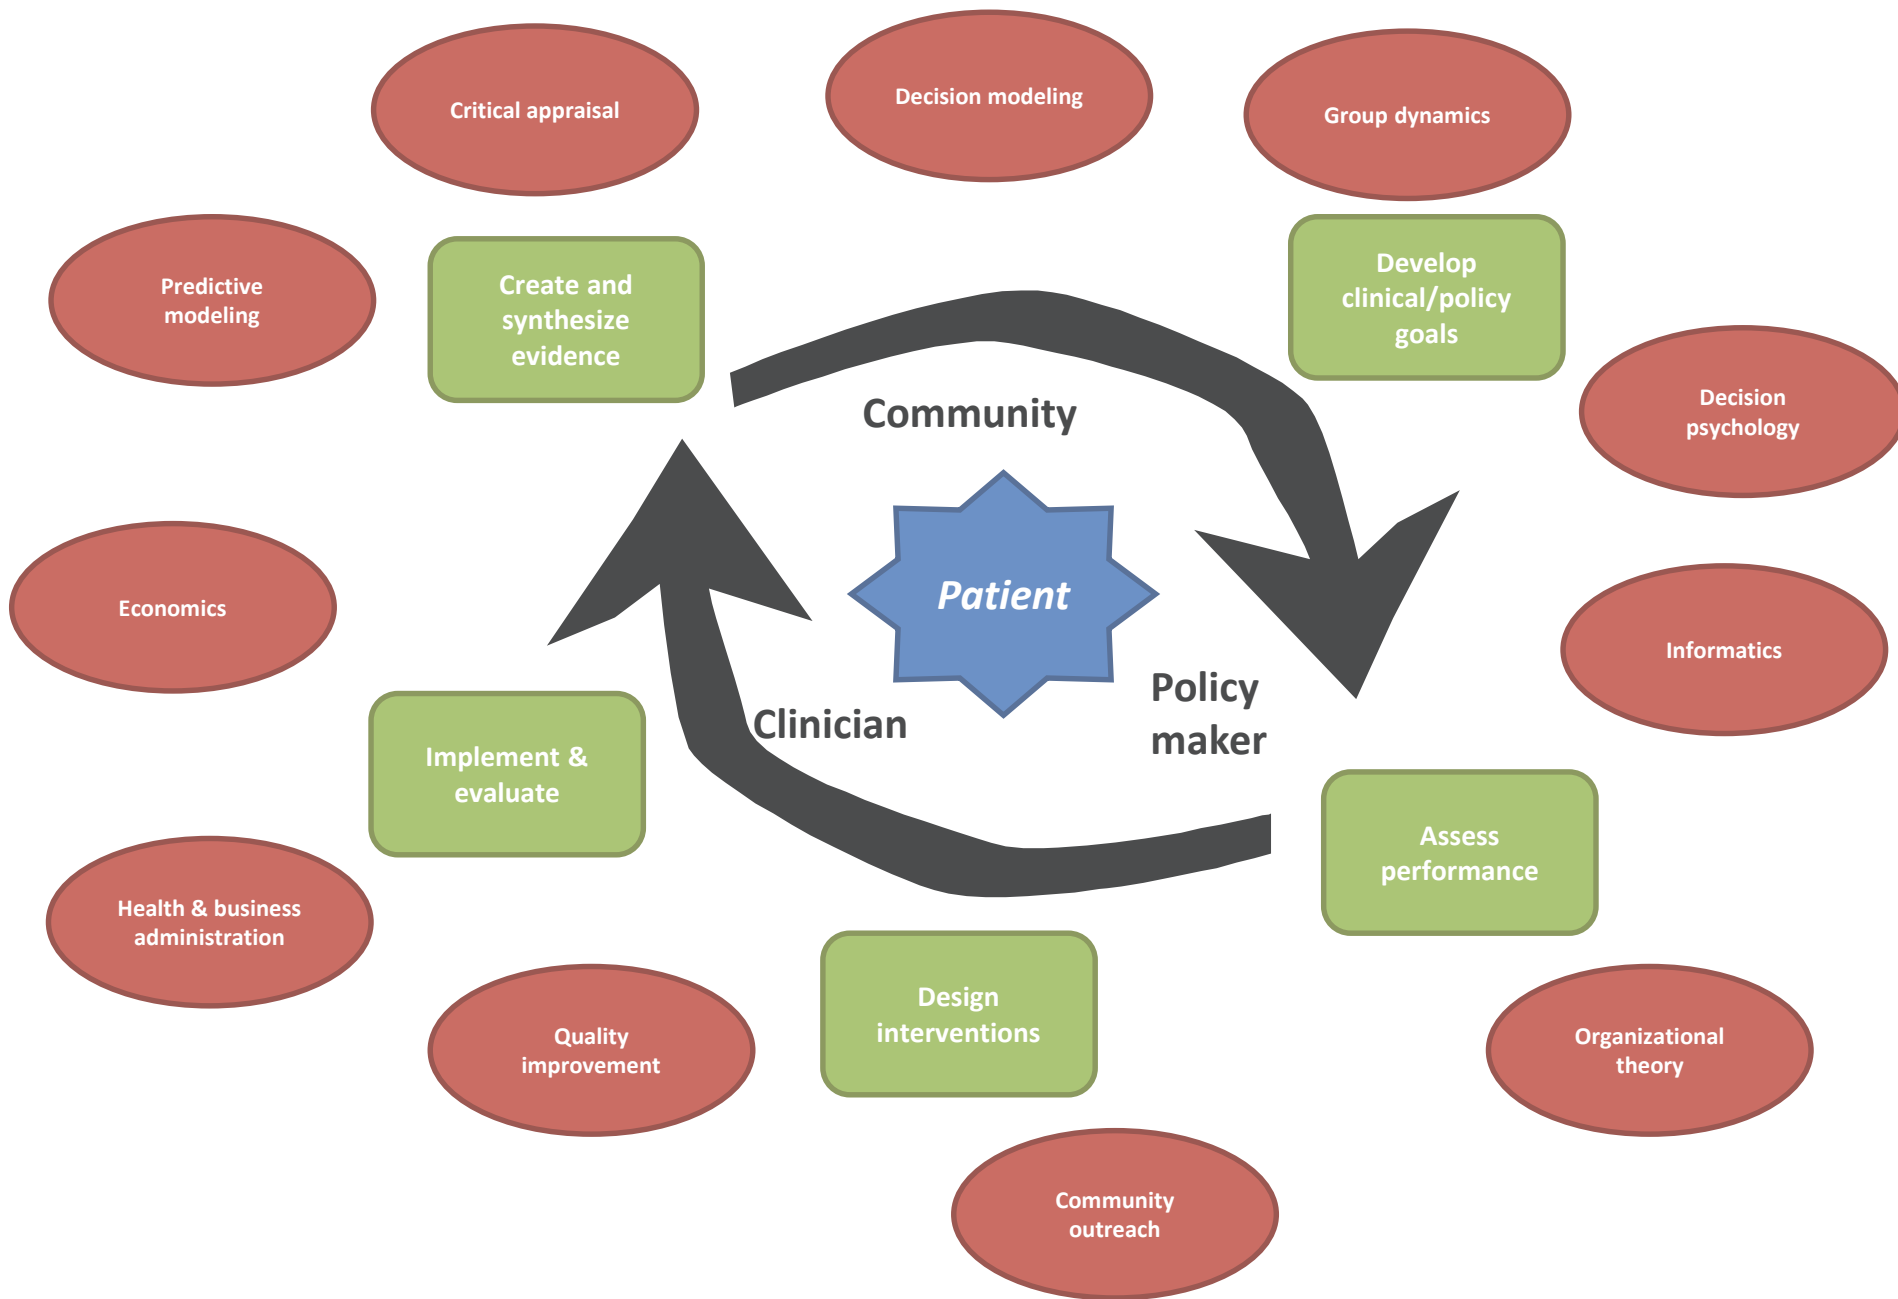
Critical appraisal

Decision modeling

Group dynamics

Predictive modeling

Create and synthesize evidence

Develop clinical/policy goals

Community

Decision psychology

Economics

Patient

Informatics

Policy maker

Clinician

Implement & evaluate

Assess performance

Health & business administration

Quality improvement

Design interventions

Organizational theory

Community outreach